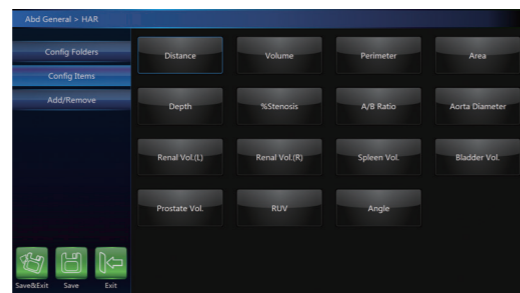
Abd General > HAR

Config Folders
Config Items
Add/Remove

Distance
Volume
Perimeter
Area
Depth
%Stenosis
A/B Ratio
Aorta Diameter
Renal Vol.(L)
Renal Vol.(R)
Spleen Vol.
Bladder Vol.
Prostate Vol.
RUV
Angle

Save&Exit
Save
Exit